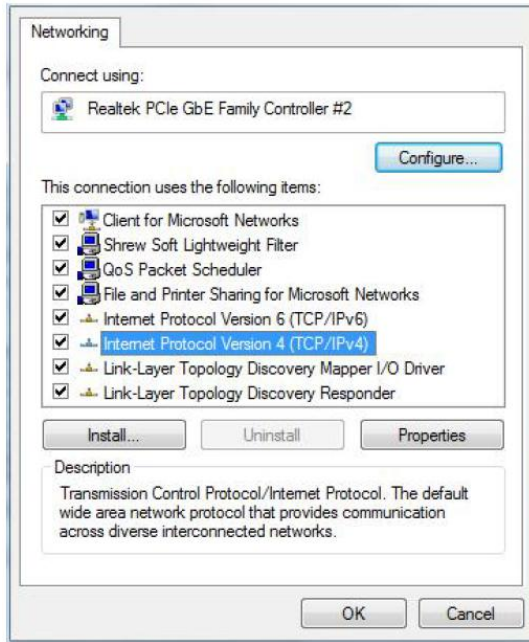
Networking

Connect using:

Realtek PCIe GbE Family Controller #2

Configure...

This connection uses the following items:

Client for Microsoft Networks
Shrew Soft Lightweight Filter
QoS Packet Scheduler
File and Printer Sharing for Microsoft Networks
Internet Protocol Version 6 (TCP/IPv6)
Internet Protocol Version 4 (TCP/IPv4)
Link-Layer Topology Discovery Mapper I/O Driver
Link-Layer Topology Discovery Responder

Install... Uninstall Properties

Description

Transmission Control Protocol/Internet Protocol. The default wide area network protocol that provides communication across diverse interconnected networks.

OK Cancel